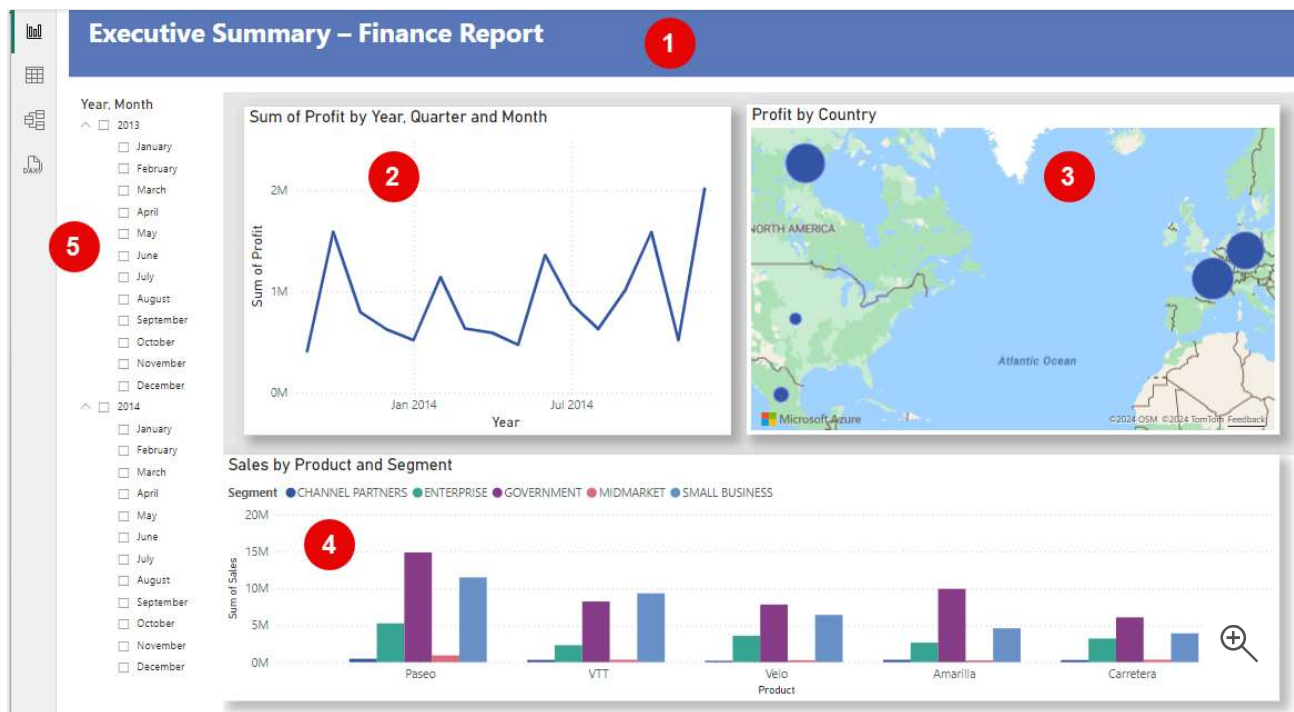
Executive Summary – Finance Report

1

Year, Month

2013

January
February
March
April
May
June
July
August
September
October
November
December

2014

January
February
March
April
May
June
July
August
September
October
November
December

5

Sum of Profit by Year, Quarter and Month

2

2M
1M
0M

Sum of Profit

Jan 2014
Jul 2014

Year

Profit by Country

3

NORTH AMERICA

Atlantic Ocean

Microsoft Azure

©2024 OSM ©2024 TomTom Feedback

Sales by Product and Segment

Segment ● CHANNEL PARTNERS ● ENTERPRISE ● GOVERNMENT ● MIDMARKET ● SMALL BUSINESS

4

20M
15M
10M
5M
0M

Sum of Sales

Paseo
VTT
Velo
Amarilla
Carretera

Product